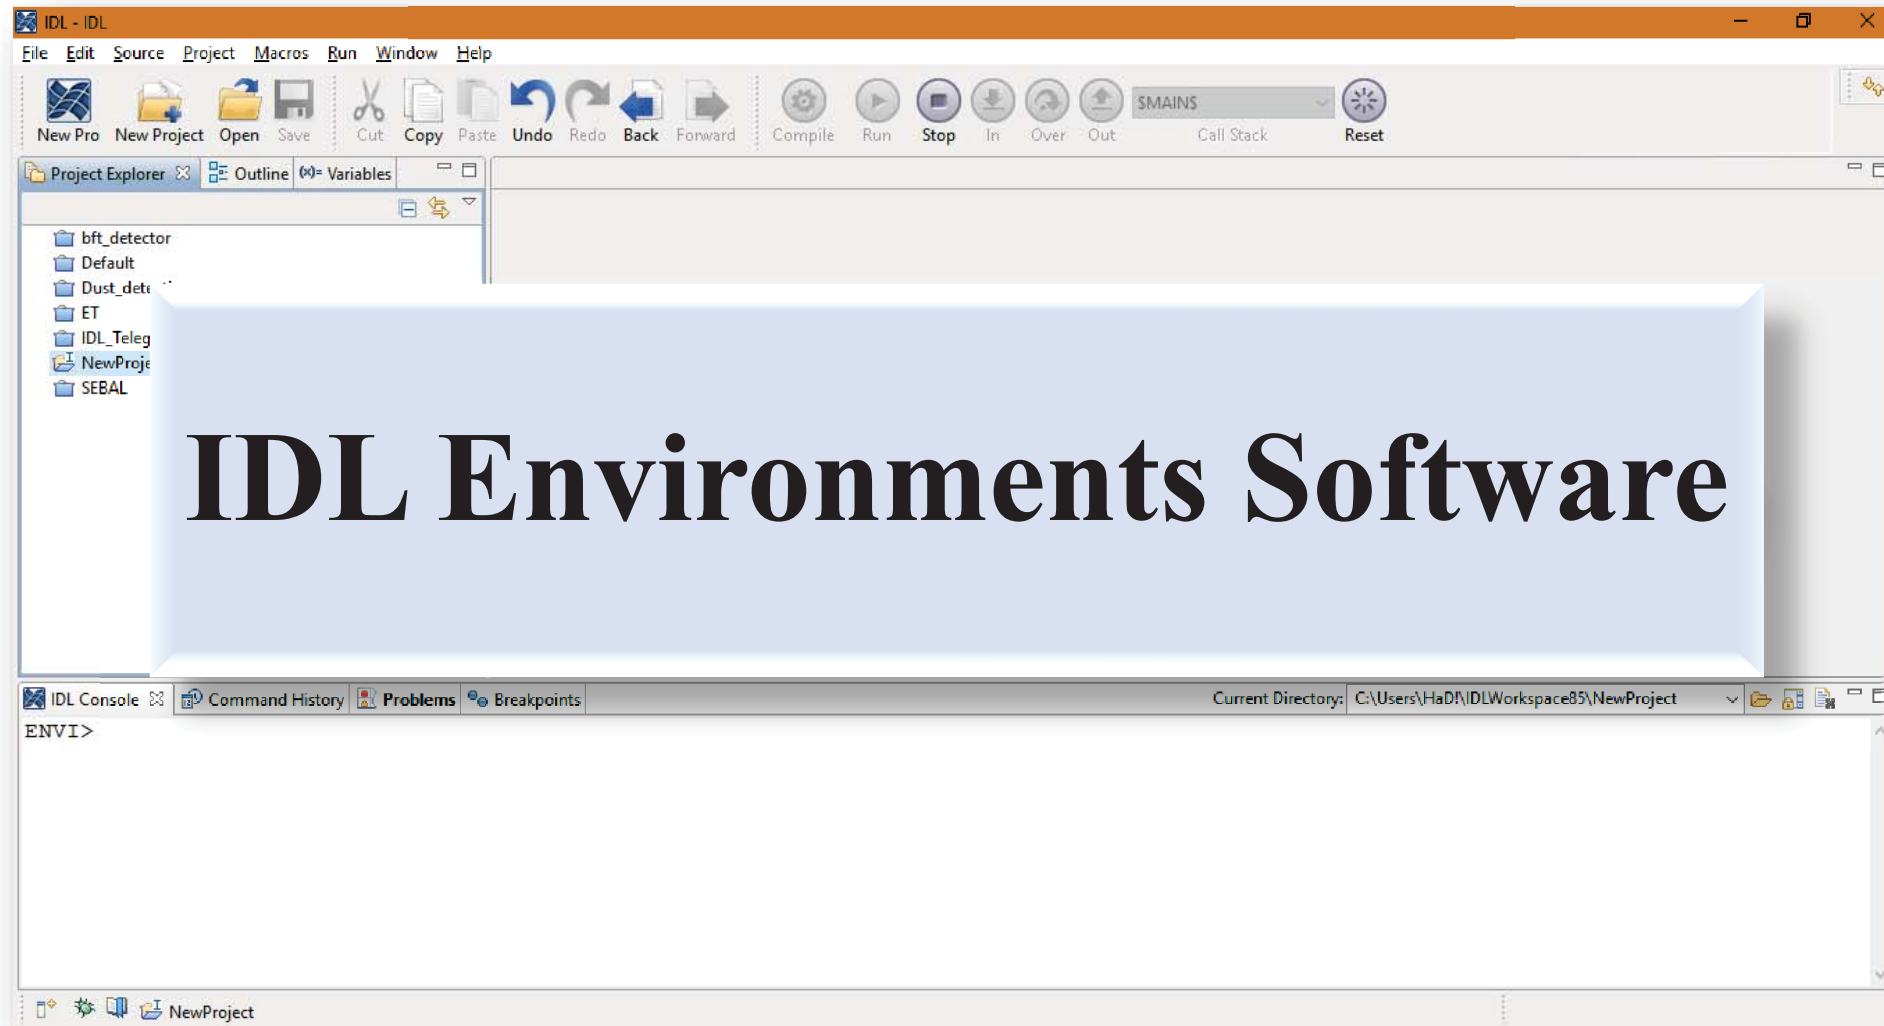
IDL - IDL

File Edit Source Project Macros Run Window Help

New Pro New Project Open Save Cut Copy Paste Undo Redo Back Forward Compile Run Stop In Over Out $MAINS Call Stack Reset

Project Explorer Outline (x)= Variables

bft_detector
Default
Dust_dete
ET
IDL_Teleg
NewProje
SEBAL

IDL Environments Software

IDL Console Command History Problems Breakpoints Current Directory: C:\Users\HaDi\IDLWorkspace85\NewProject

ENVI>

NewProject